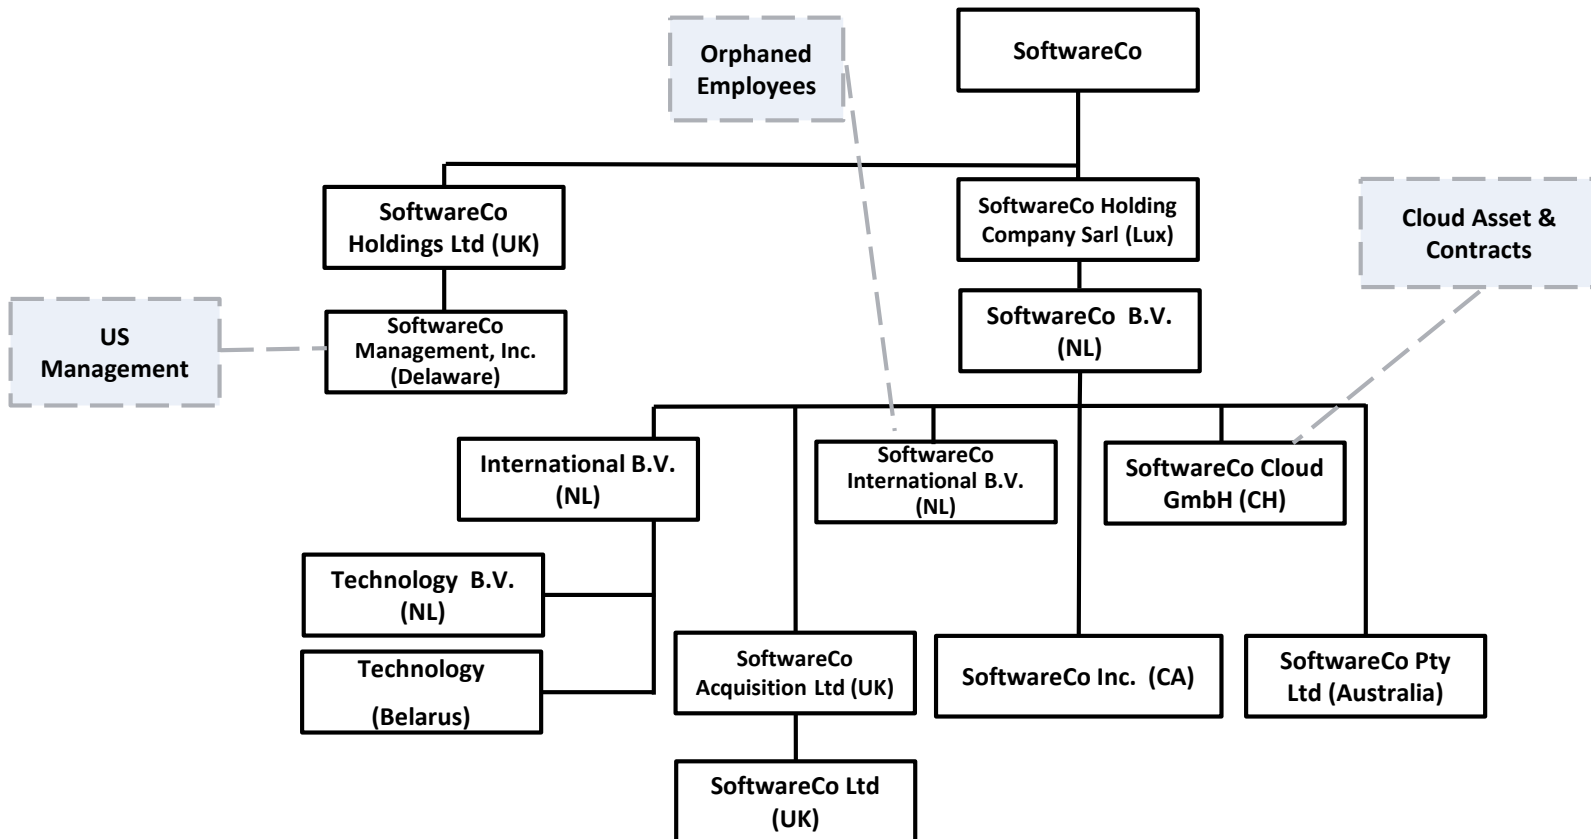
Orphaned Employees

SoftwareCo

SoftwareCo Holdings Ltd (UK)

SoftwareCo Holding Company Sarl (Lux)

Cloud Asset & Contracts

US Management

SoftwareCo Management, Inc. (Delaware)

SoftwareCo B.V. (NL)

International B.V. (NL)

SoftwareCo International B.V. (NL)

SoftwareCo Cloud GmbH (CH)

Technology B.V. (NL)

Technology (Belarus)

SoftwareCo Acquisition Ltd (UK)

SoftwareCo Inc. (CA)

SoftwareCo Pty Ltd (Australia)

SoftwareCo Ltd (UK)